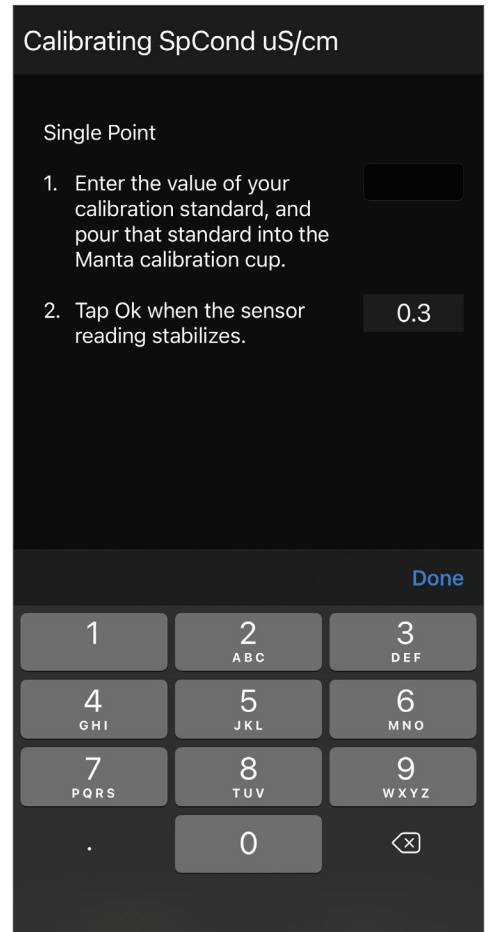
Calibrating SpCond uS/cm

Single Point

1. Enter the value of your calibration standard, and pour that standard into the Manta calibration cup.

2. Tap Ok when the sensor reading stabilizes.

0.3

Done

1
2 ABC
3 DEF
4 GHI
5 JKL
6 MNO
7 PQRS
8 TUV
9 WXYZ
.
0